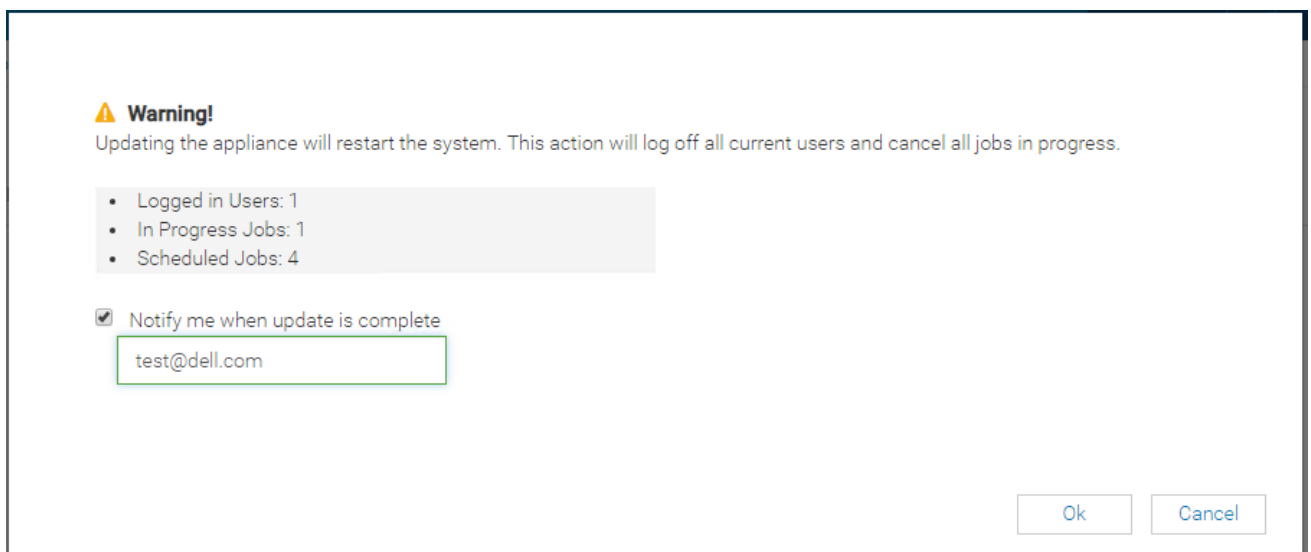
Warning!
Updating the appliance will restart the system. This action will log off all current users and cancel all jobs in progress.

- Logged in Users: 1
- In Progress Jobs: 1
- Scheduled Jobs: 4

Notify me when update is complete

test@dell.com

Ok Cancel